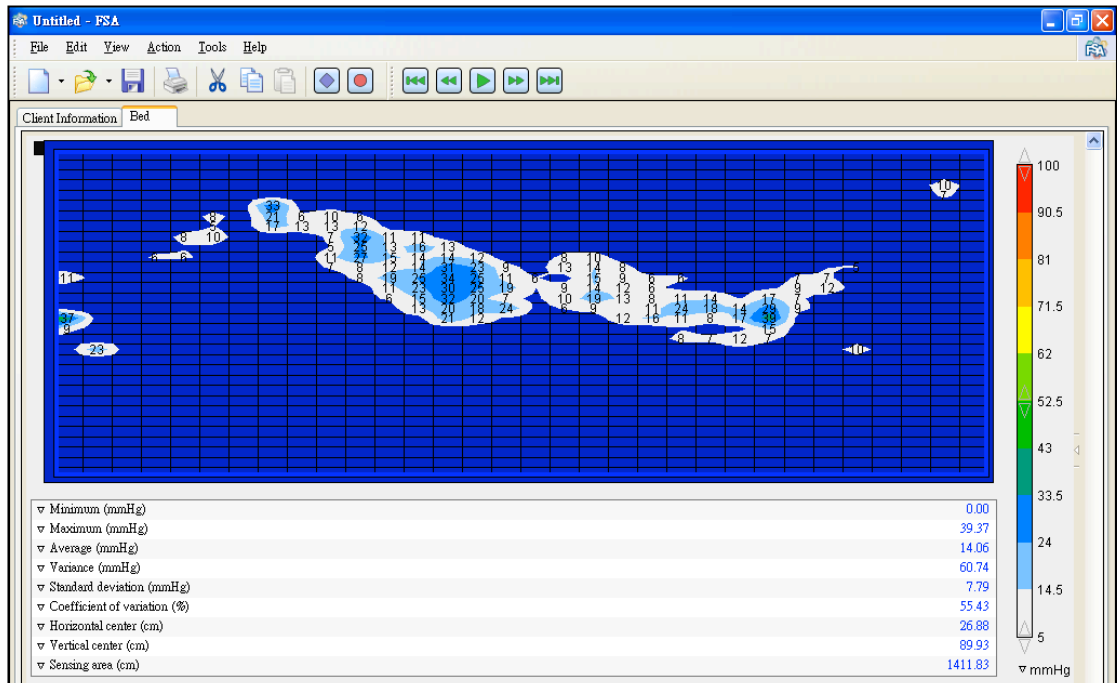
Untitled - FSA

File Edit View Action Tools Help

Client Information Bed

| | |
|---|---|
| ▿ Minimum (mmHg) | 0.00 |
| ▿ Maximum (mmHg) | 39.37 |
| ▿ Average (mmHg) | 14.06 |
| ▿ Variance (mmHg) | 60.74 |
| ▿ Standard deviation (mmHg) | 7.79 |
| ▿ Coefficient of variation (%) | 55.43 |
| ▿ Horizontal center (cm) | 26.88 |
| ▿ Vertical center (cm) | 89.93 |
| ▿ Sensing area (cm) | 1411.83 |

100
90.5
81
71.5
62
52.5
43
33.5
24
14.5
5
▿ mmHg